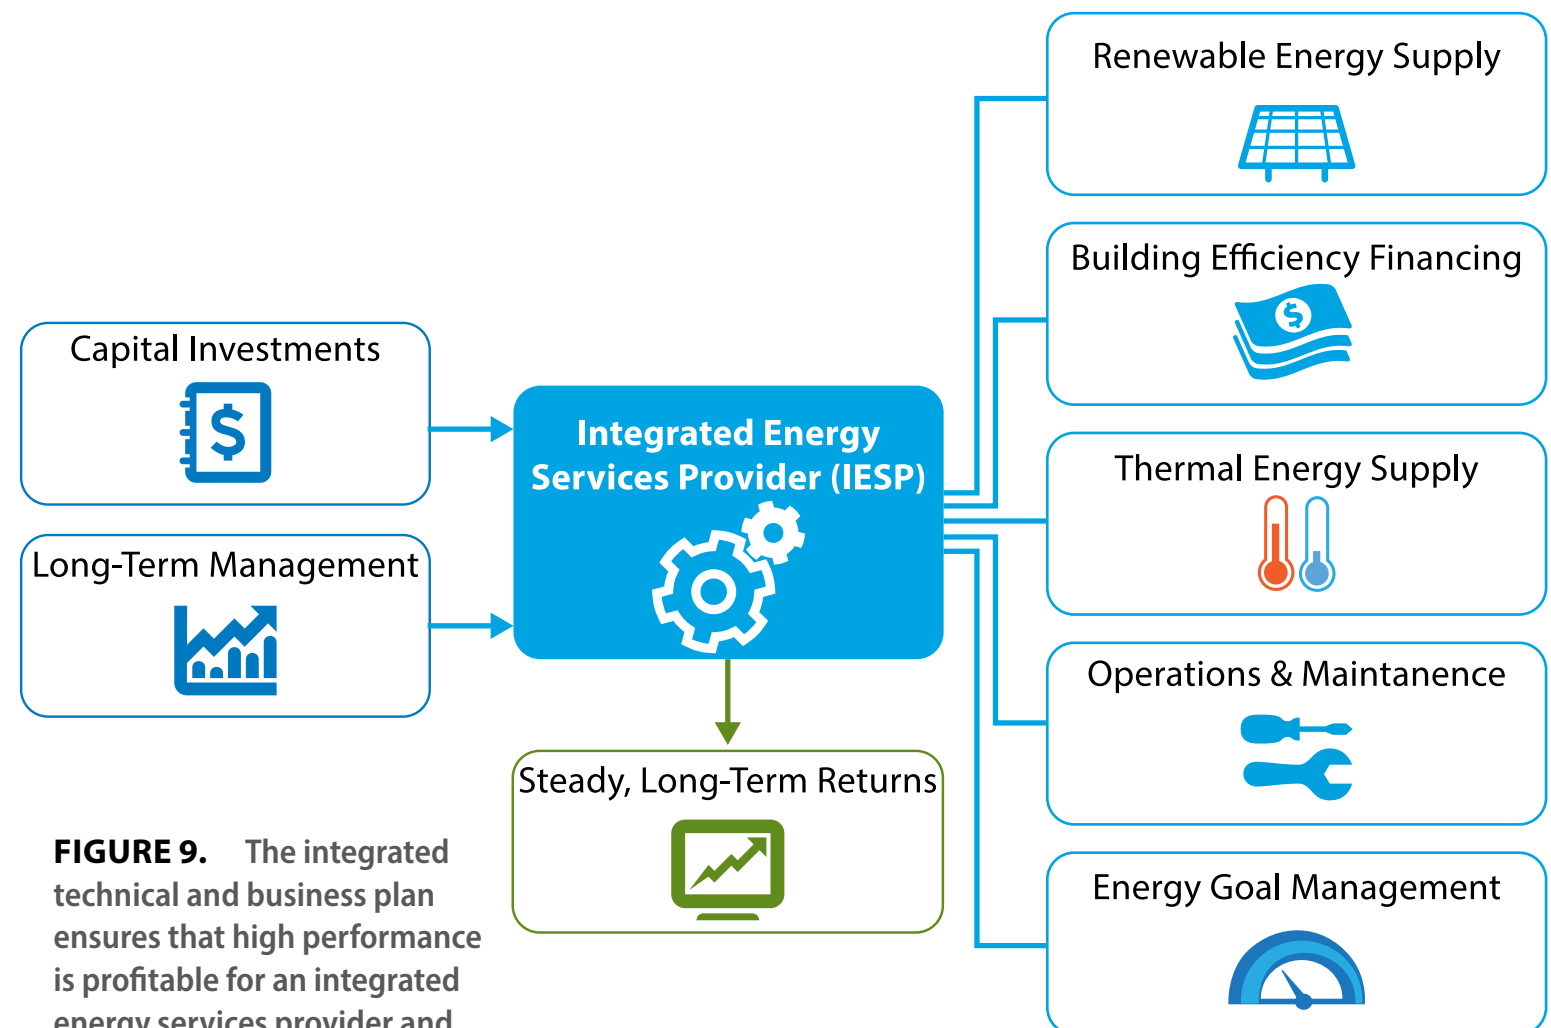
Capital Investments

Long-Term Management

Integrated Energy Services Provider (IESP)

Steady, Long-Term Returns

Renewable Energy Supply

Building Efficiency Financing

Thermal Energy Supply

Operations & Maintanence

Energy Goal Management

**FIGURE 9.** The integrated technical and business plan ensures that high performance is profitable for an integrated energy services provider and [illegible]